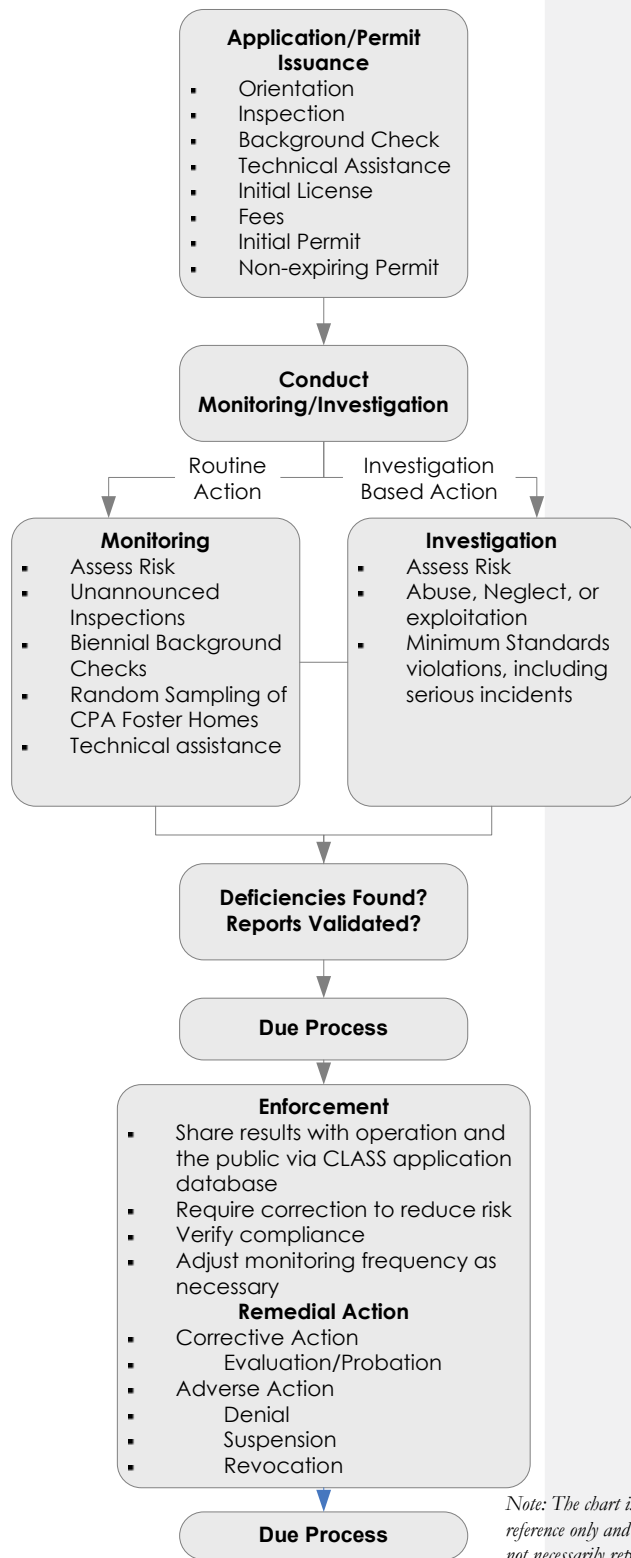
**Application/Permit Issuance**
- Orientation
- Inspection
- Background Check
- Technical Assistance
- Initial License
- Fees
- Initial Permit
- Non-expiring Permit

**Conduct Monitoring/Investigation**

Routine Action

Investigation Based Action

**Monitoring**
- Assess Risk
- Unannounced Inspections
- Biennial Background Checks
- Random Sampling of CPA Foster Homes
- Technical assistance

**Investigation**
- Assess Risk
- Abuse, Neglect, or exploitation
- Minimum Standards violations, including serious incidents

**Deficiencies Found? Reports Validated?**

**Due Process**

**Enforcement**
- Share results with operation and the public via CLASS application database
- Require correction to reduce risk
- Verify compliance
- Adjust monitoring frequency as necessary

**Remedial Action**
- Corrective Action
- Evaluation/Probation
- Adverse Action
- Denial
- Suspension
- Revocation

**Due Process**

*Note: The chart i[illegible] reference only and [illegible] not necessarily ref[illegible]*